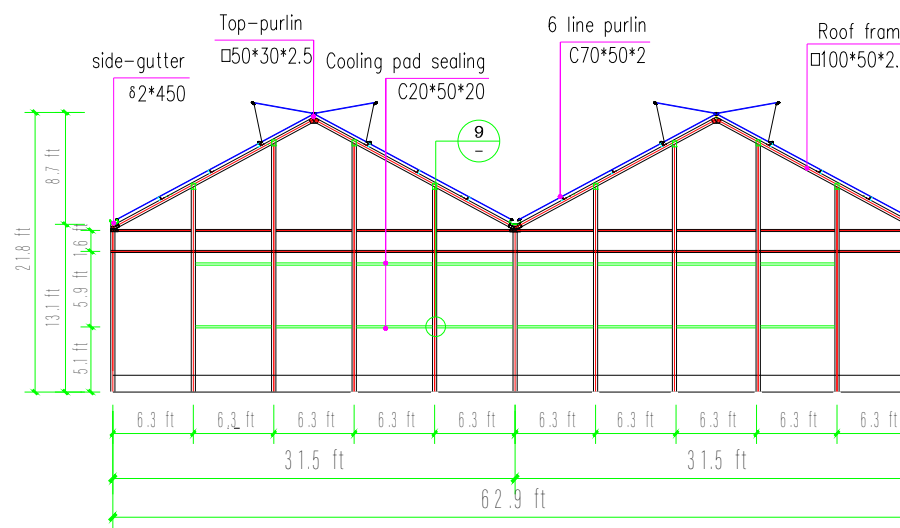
Top-purlin
□50*30*2.5

side-gutter
δ2*450

Cooling pad sealing
C20*50*20

6 line purlin
C70*50*2

Roof fram
□100*50*2.

9
–

21.8 ft
8.7 ft
1.6 ft
13.1 ft
5.9 ft
5.1 ft

| 6.3 ft | 6.3 ft | 6.3 ft | 6.3 ft | 6.3 ft | 6.3 ft | 6.3 ft | 6.3 ft | 6.3 ft | 6.3 ft |

31.5 ft
31.5 ft
62.9 ft